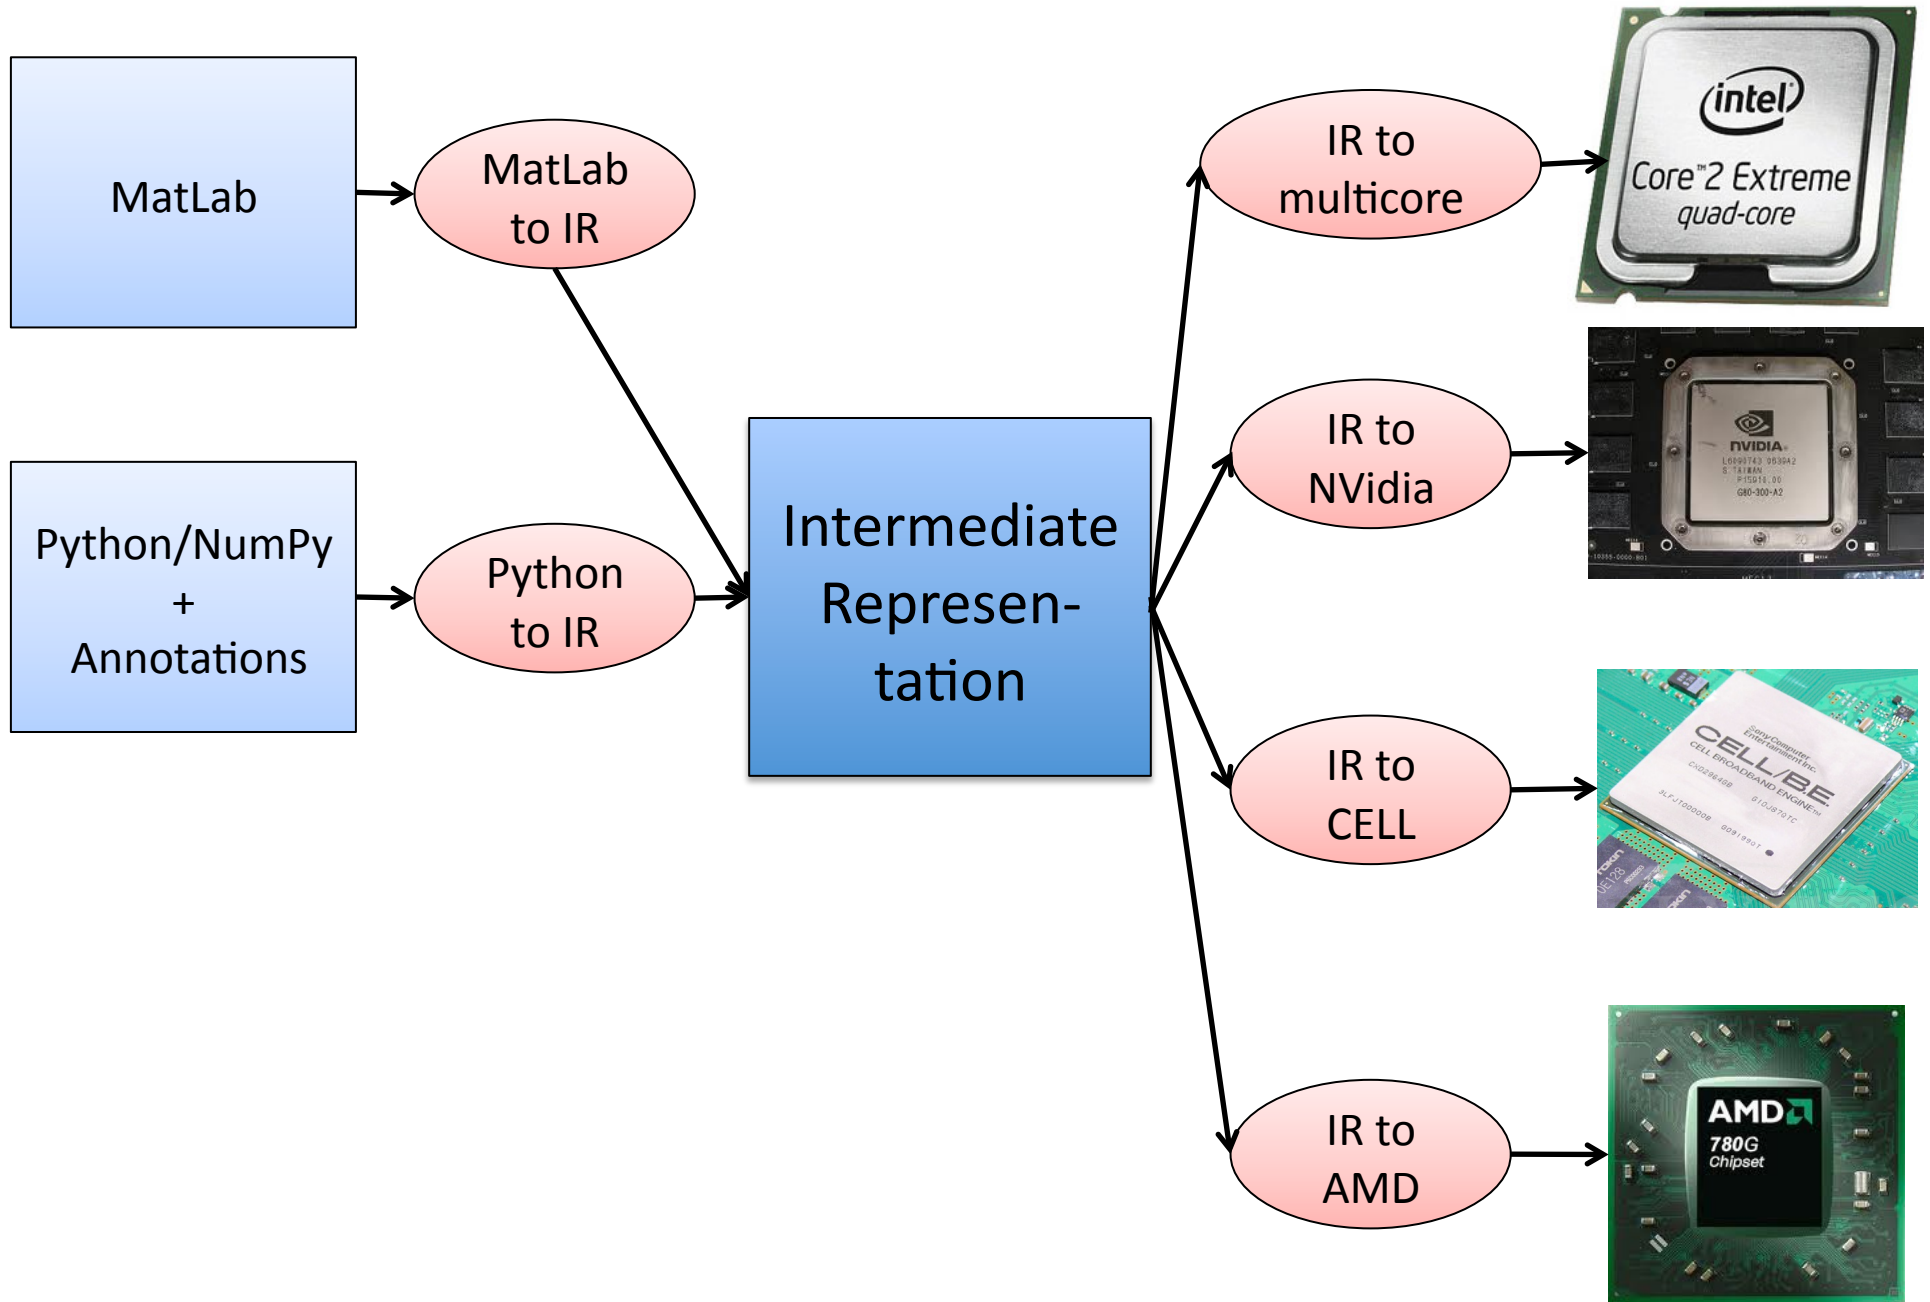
MatLab

MatLab to IR

Python/NumPy + Annotations

Python to IR

Intermediate Represen-tation

IR to multicore

intel

Core™2 Extreme quad-core

IR to NVidia

NVIDIA

G80-300-A2

IR to CELL

CELL/B.E.

CELL BROADBAND ENGINE™

Sony Computer Entertainment Inc.

IR to AMD

AMD

780G Chipset